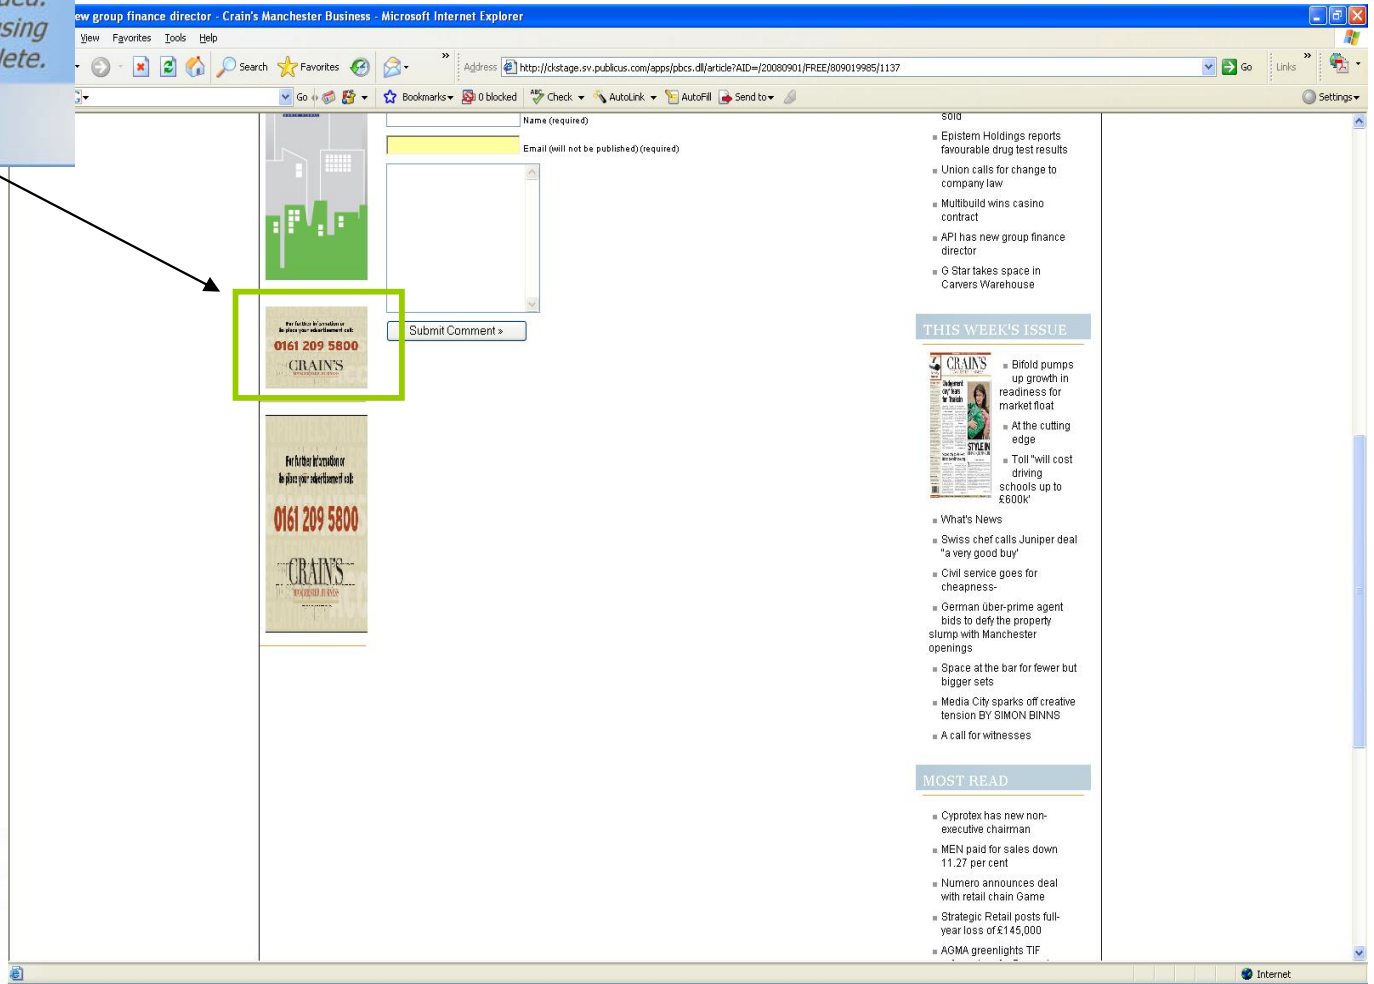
uced.
sing
lete.

ew group finance director - Crain's Manchester Business - Microsoft Internet Explorer

View Favorites Tools Help

Search Favorites

Address http://ckstage.sv.publicus.com/apps/pbcs.dll/article?AID=/20080901/FREE/809019985/1137 Go Links

Go Bookmarks 0 blocked Check AutoLink AutoFill Send to Settings

Name (required)

Email (will not be published) (required)

Submit Comment »

For further information or to place your advertisement call:
0161 209 5800
CRAIN'S

For further information or to place your advertisement call:
0161 209 5800
CRAIN'S

sold

Epistem Holdings reports favourable drug test results

Union calls for change to company law

Multibuild wins casino contract

API has new group finance director

G Star takes space in Carvers Warehouse

THIS WEEK'S ISSUE

CRAIN'S

Bifold pumps up growth in readiness for market float

At the cutting edge

Toll "will cost driving schools up to £600k'

What's News

Swiss chef calls Juniper deal "a very good buy'

Civil service goes for cheapness-

German über-prime agent bids to defy the property slump with Manchester openings

Space at the bar for fewer but bigger sets

Media City sparks off creative tension BY SIMON BINNS

A call for witnesses

MOST READ

Cyprotex has new non-executive chairman

MEN paid for sales down 11.27 per cent

Numero announces deal with retail chain Game

Strategic Retail posts full-year loss of £145,000

AGMA greenlights TIF

Internet